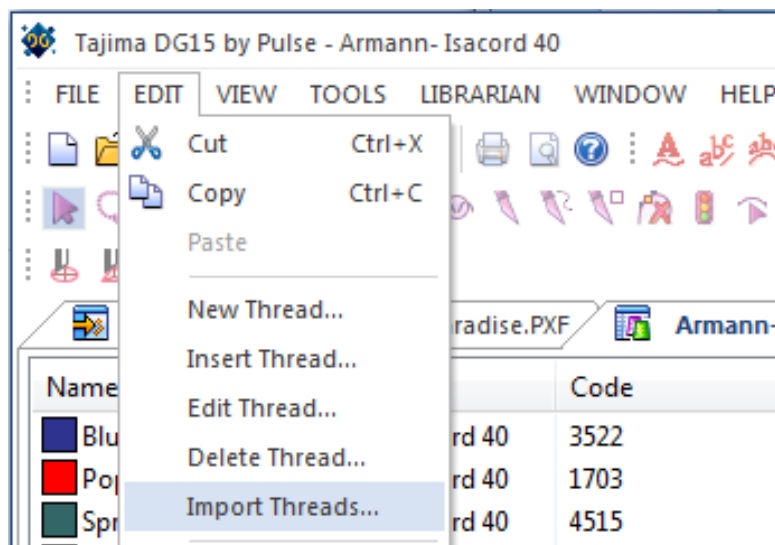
Tajima DG15 by Pulse - Armann- Isacord 40

FILE EDIT VIEW TOOLS LIBRARIAN WINDOW HELP

Cut Ctrl+X
Copy Ctrl+C
Paste
New Thread...
Insert Thread...
Edit Thread...
Delete Thread...
Import Threads...

radise.PXF
Armann-

Name
Blu
Pop
Spr

rd 40
rd 40
rd 40

Code
3522
1703
4515